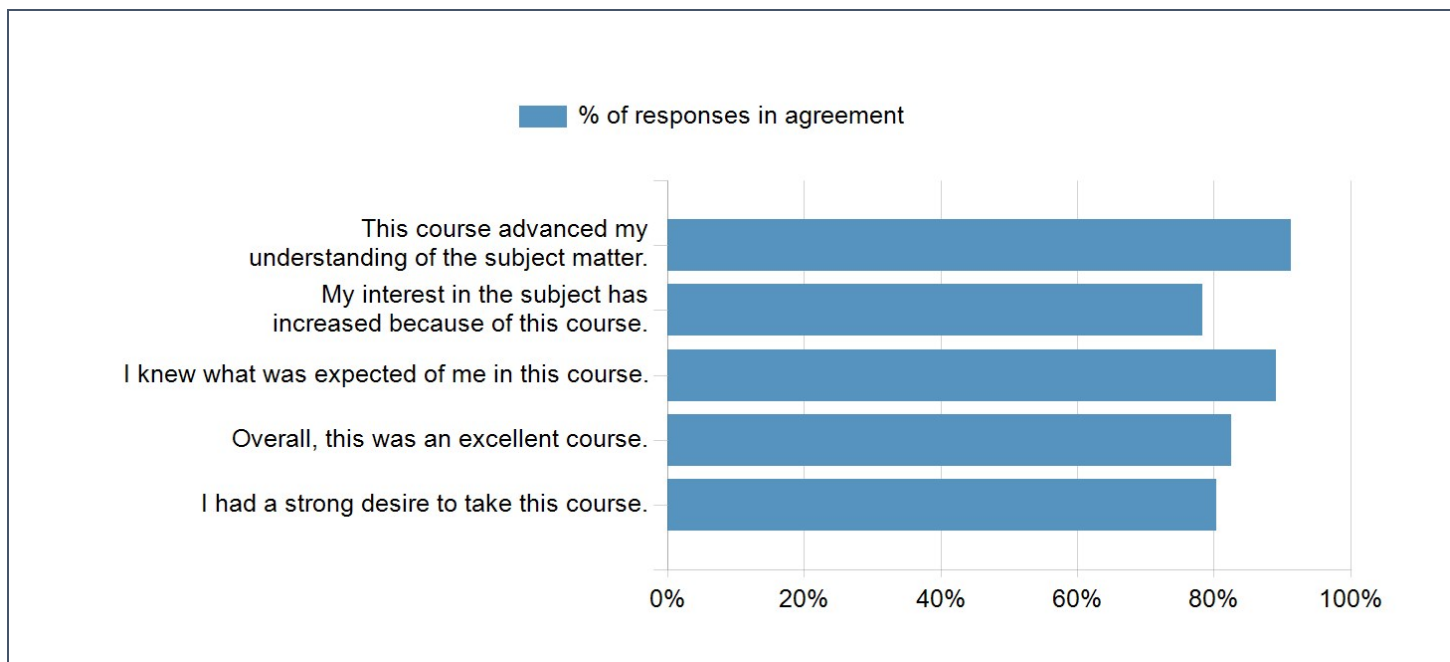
% of responses in agreement

This course advanced my understanding of the subject matter.

My interest in the subject has increased because of this course.

I knew what was expected of me in this course.

Overall, this was an excellent course.

I had a strong desire to take this course.

0%
20%
40%
60%
80%
100%